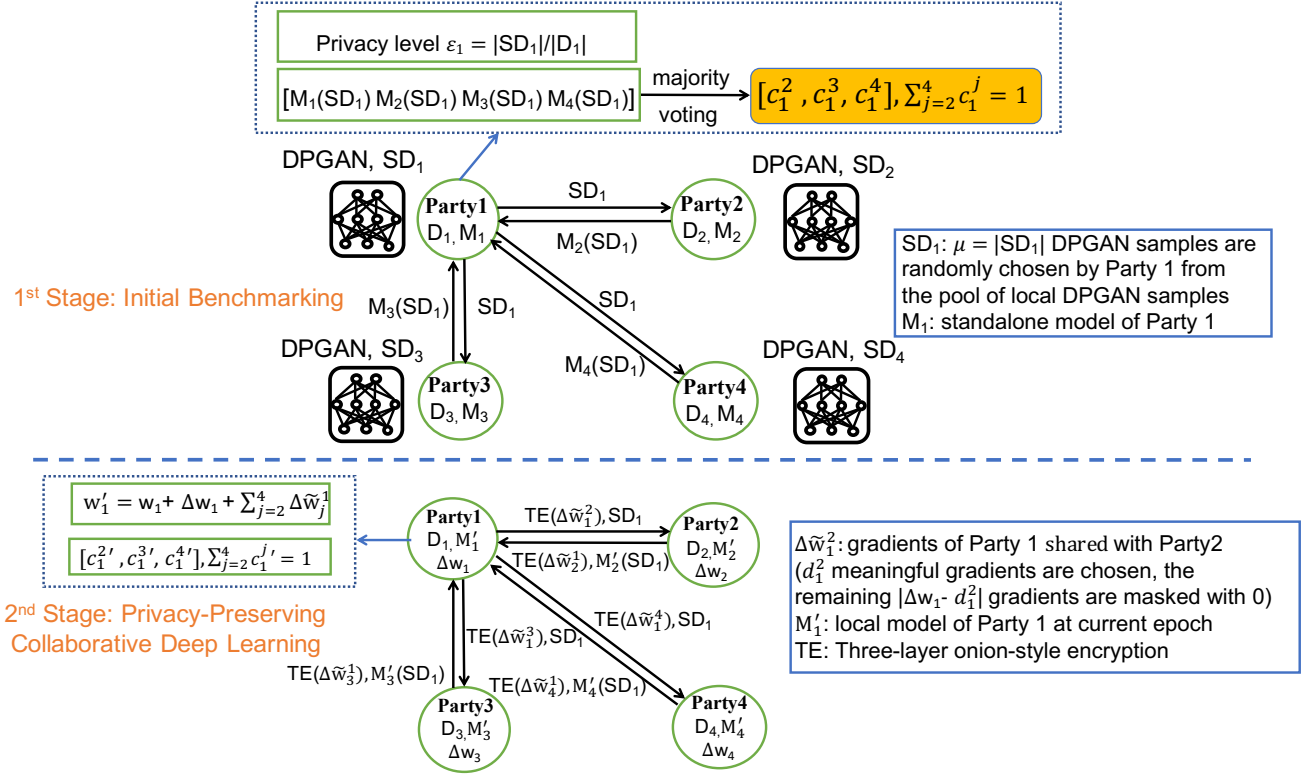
Privacy level $\varepsilon_1 = |SD_1|/|D_1|$

$[M_1(SD_1)\ M_2(SD_1)\ M_3(SD_1)\ M_4(SD_1)]$

majority voting

$[c_1^2, c_1^3, c_1^4], \sum_{j=2}^{4} c_1^j = 1$

DPGAN, $SD_1$

DPGAN, $SD_2$

Party1 $D_1, M_1$

Party2 $D_2, M_2$

$SD_1$

$M_2(SD_1)$

$SD_1$: $\mu = |SD_1|$ DPGAN samples are randomly chosen by Party 1 from the pool of local DPGAN samples
$M_1$: standalone model of Party 1

1st Stage: Initial Benchmarking

$M_3(SD_1)$

$SD_1$

$SD_1$

DPGAN, $SD_3$

$M_4(SD_1)$

DPGAN, $SD_4$

Party3 $D_3, M_3$

Party4 $D_4, M_4$

$w_1' = w_1 + \Delta w_1 + \sum_{j=2}^{4} \Delta\tilde{w}_j^1$

$[c_1^{2\prime}, c_1^{3\prime}, c_1^{4\prime}], \sum_{j=2}^{4} c_1^{j\prime} = 1$

Party1 $D_1, M_1'$ $\Delta w_1$

$TE(\Delta\tilde{w}_1^2), SD_1$

$TE(\Delta\tilde{w}_2^1), M_2'(SD_1)$

Party2 $D_2, M_2'$ $\Delta w_2$

$\Delta\tilde{w}_1^2$: gradients of Party 1 shared with Party2 ($d_1^2$ meaningful gradients are chosen, the remaining $|\Delta w_1 - d_1^2|$ gradients are masked with 0)
$M_1'$: local model of Party 1 at current epoch
TE: Three-layer onion-style encryption

2nd Stage: Privacy-Preserving Collaborative Deep Learning

$TE(\Delta\tilde{w}_1^4), SD_1$

$TE(\Delta\tilde{w}_1^3), SD_1$

$TE(\Delta\tilde{w}_3^1), M_3'(SD_1)$

$TE(\Delta\tilde{w}_4^1), M_4'(SD_1)$

Party3 $D_3, M_3'$ $\Delta w_3$

Party4 $D_4, M_4'$ $\Delta w_4$